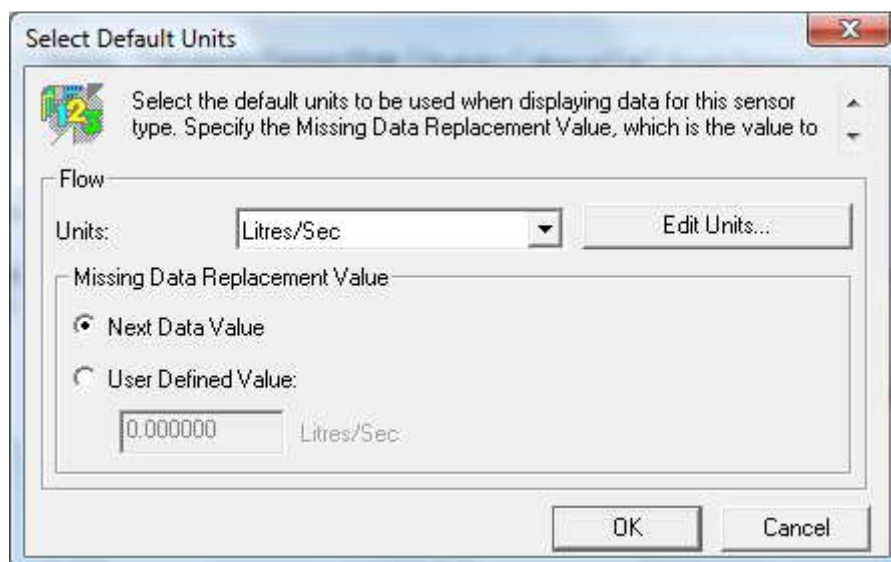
Select Default Units

Select the default units to be used when displaying data for this sensor type. Specify the Missing Data Replacement Value, which is the value to

Flow

Units: Litres/Sec

Edit Units...

Missing Data Replacement Value

Next Data Value

User Defined Value:

0.000000 Litres/Sec

OK

Cancel